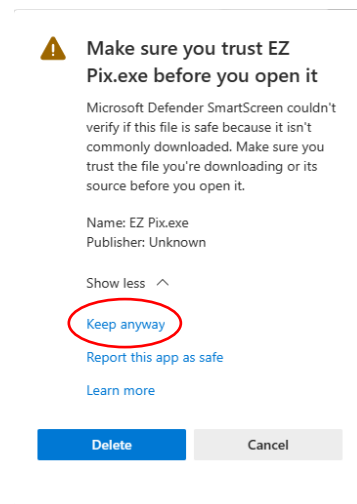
Make sure you trust EZ Pix.exe before you open it

Microsoft Defender SmartScreen couldn't verify if this file is safe because it isn't commonly downloaded. Make sure you trust the file you're downloading or its source before you open it.

Name: EZ Pix.exe
Publisher: Unknown

Show less

Keep anyway

Report this app as safe

Learn more

Delete

Cancel